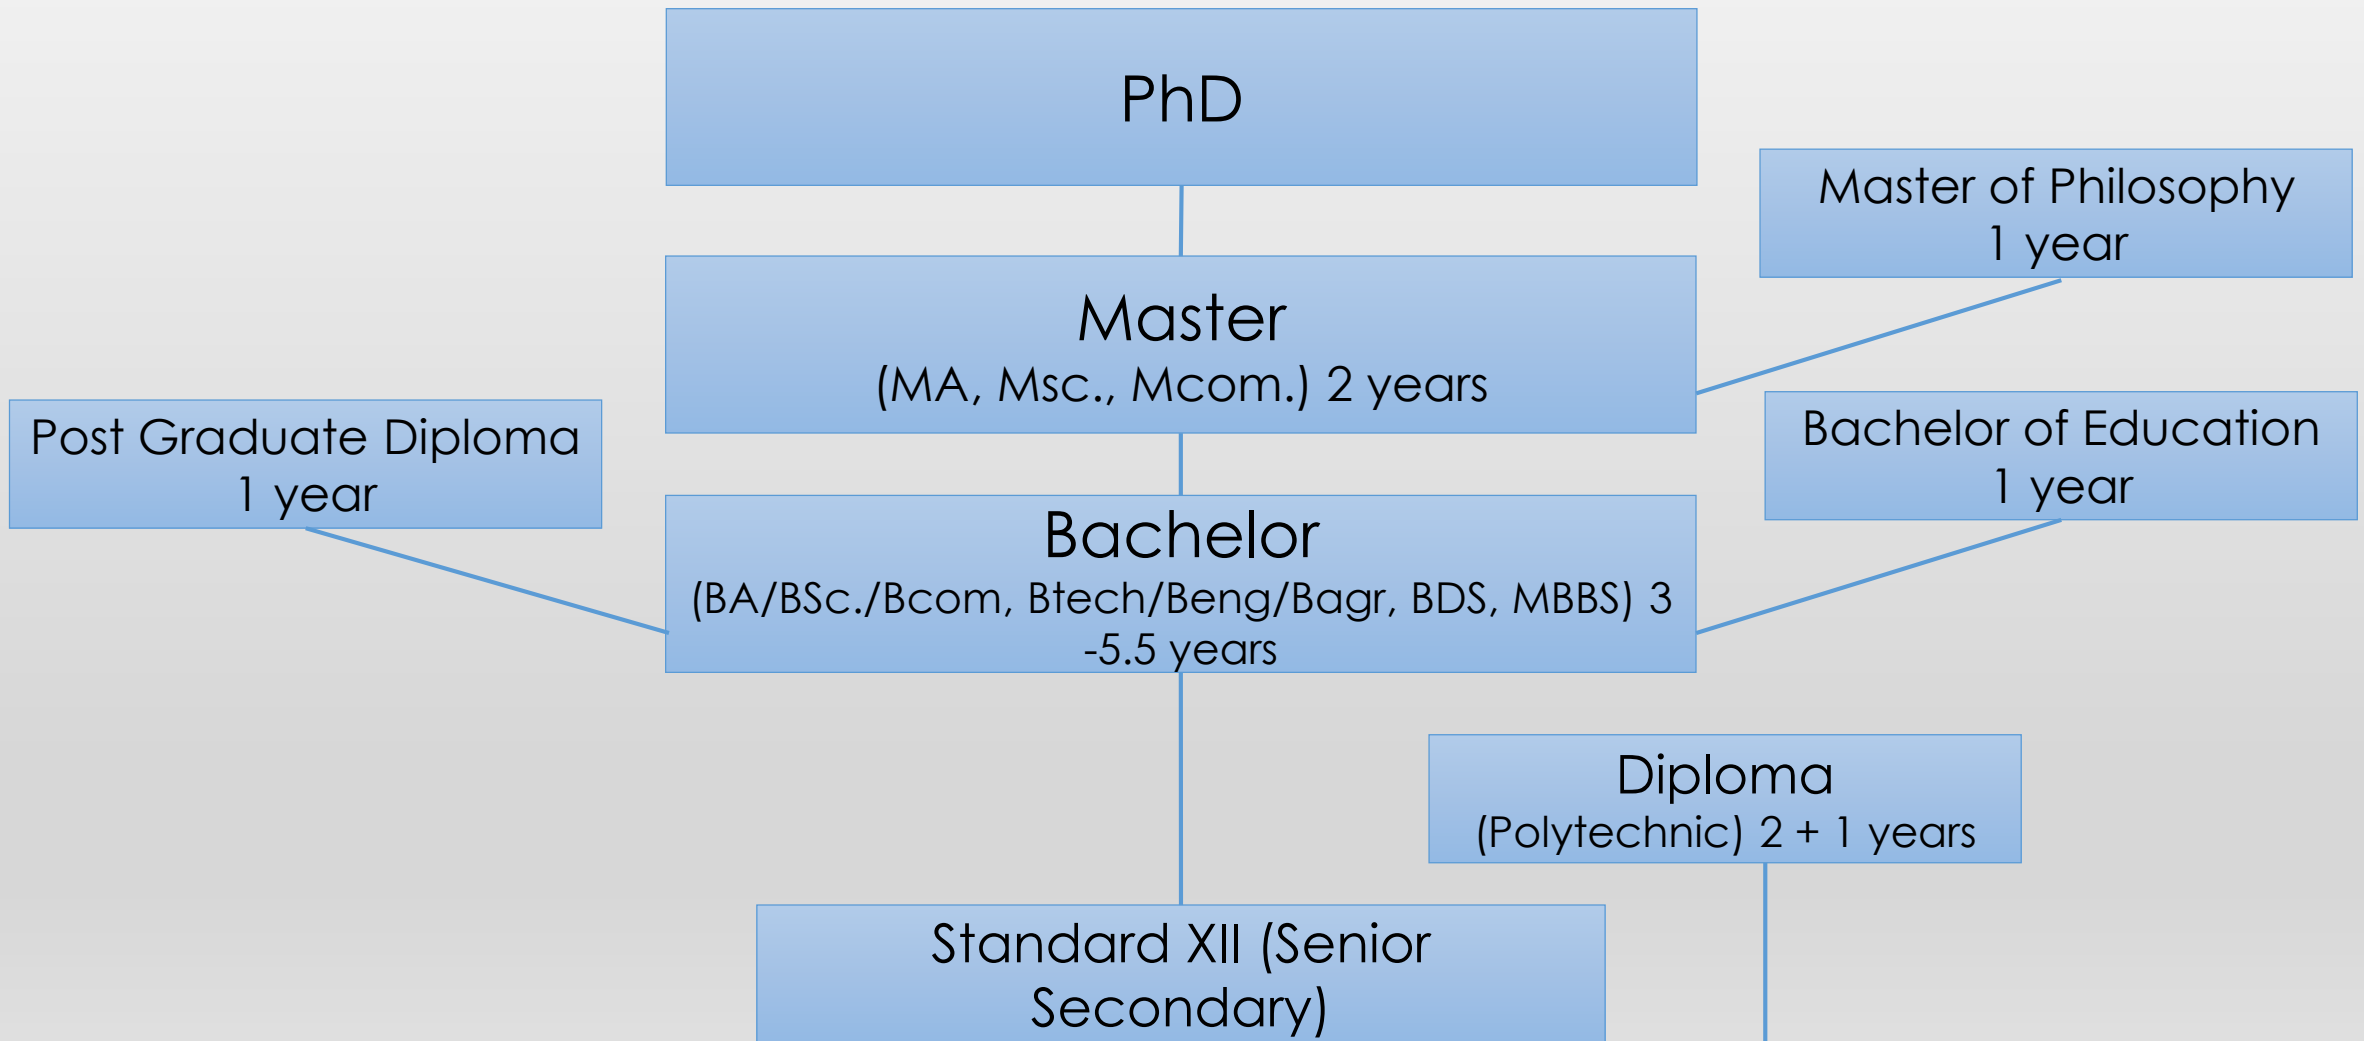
PhD

Master of Philosophy
1 year

Master
(MA, Msc., Mcom.) 2 years

Post Graduate Diploma
1 year

Bachelor of Education
1 year

Bachelor
(BA/BSc./Bcom, Btech/Beng/Bagr, BDS, MBBS) 3 -5.5 years

Diploma
(Polytechnic) 2 + 1 years

Standard XII (Senior Secondary)